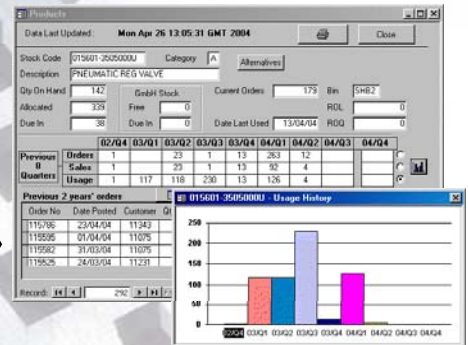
Products

Data Last Updated: Mon Apr 26 13:05:31 GMT 2004

Close

Stock Code 015601-3505000U Category A Alternatives

Description PNEUMATIC REG VALVE

Qty On Hand 142

Allocated 339

Due In 38

GmbH Stock

Free 0

Due In 0

Current Orders 179

Date Last Used 13/04/04

Bin SHB2

ROL 0

ROQ 0

| | | 02/Q4 | 03/Q1 | 03/Q2 | 03/Q3 | 03/Q4 | 04/Q1 | 04/Q2 | 04/Q3 | 04/Q4 |
|---|---|---|---|---|---|---|---|---|---|---|
| Previous 8 Quarters | Orders | 1 | | 23 | 1 | 13 | 263 | 12 | | |
| | Sales | 1 | | 23 | 1 | 13 | 92 | 4 | | |
| | Usage | 1 | 117 | 118 | 230 | 13 | 126 | 4 | | |

Previous 2 years' orders

| Order No | Date Posted | Customer | Q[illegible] |
|---|---|---|---|
| 115786 | 23/04/04 | 11343 | |
| 115595 | 01/04/04 | 11075 | |
| 115582 | 31/03/04 | 11075 | |
| 115525 | 24/03/04 | 11231 | |

Record: 292

015601-3505000U - Usage History

250
200
150
100
50
0

02/Q4 03/Q1 03/Q2 03/Q3 03/Q4 04/Q1 04/Q2 04/Q3 04/Q4